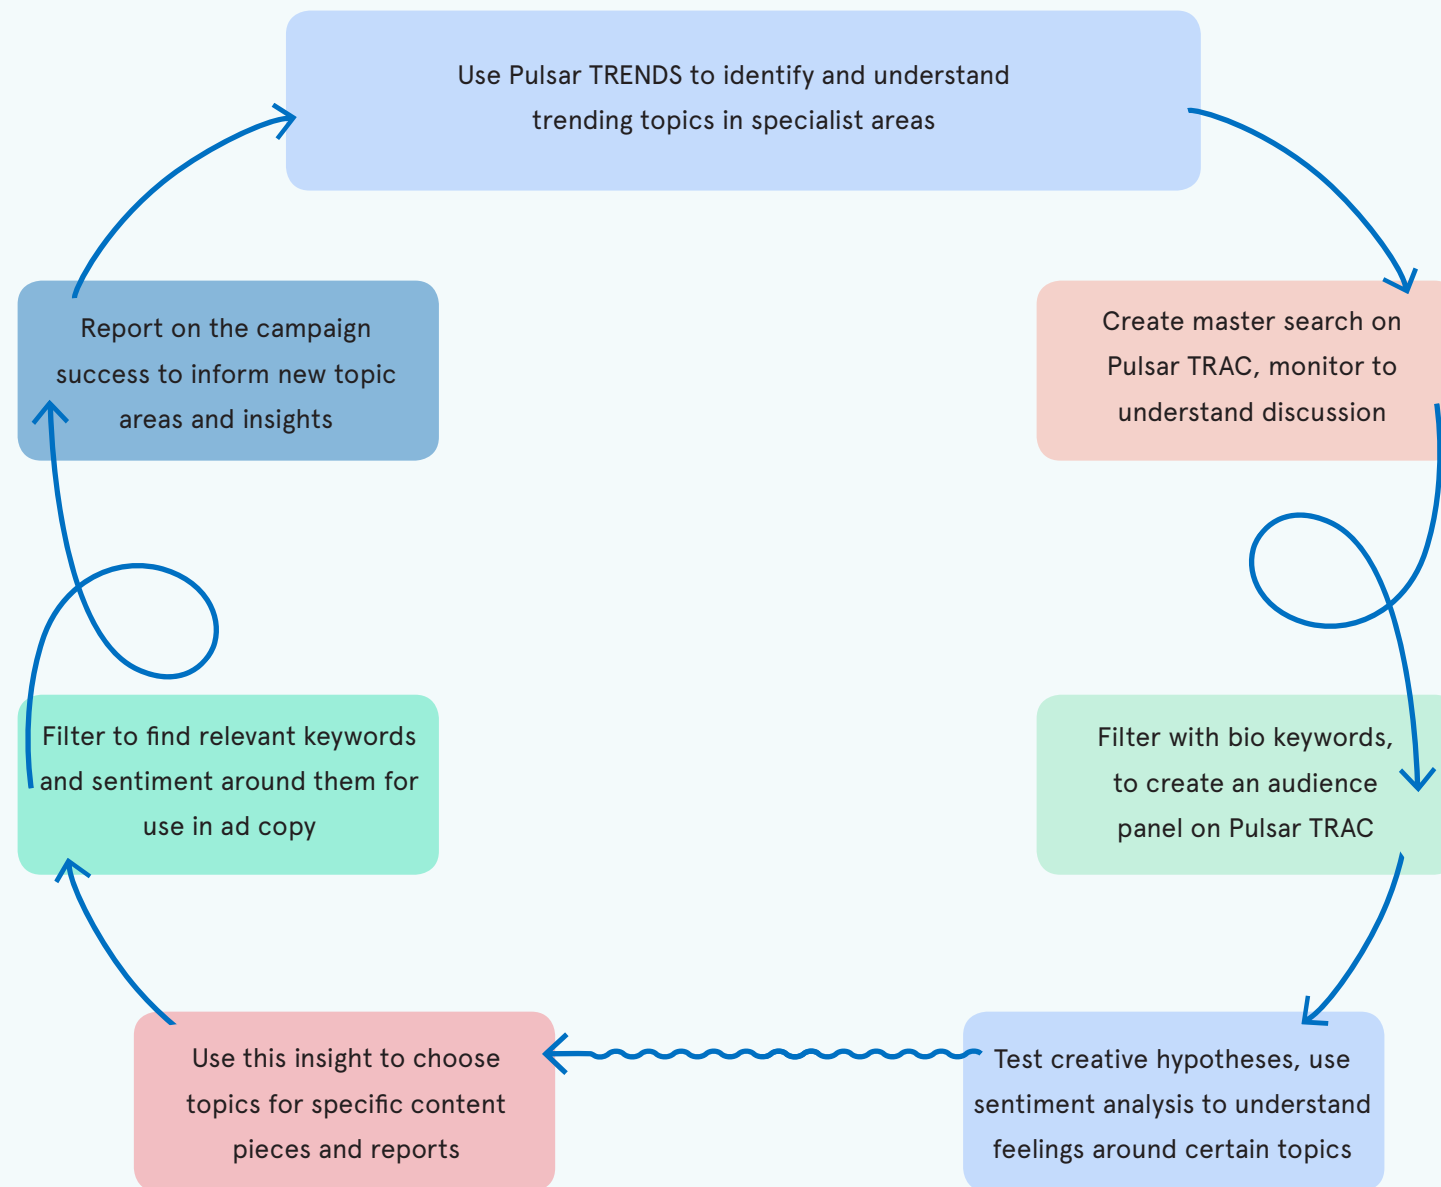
Use Pulsar TRENDS to identify and understand trending topics in specialist areas

Create master search on Pulsar TRAC, monitor to understand discussion

Filter with bio keywords, to create an audience panel on Pulsar TRAC

Test creative hypotheses, use sentiment analysis to understand feelings around certain topics

Use this insight to choose topics for specific content pieces and reports

Filter to find relevant keywords and sentiment around them for use in ad copy

Report on the campaign success to inform new topic areas and insights